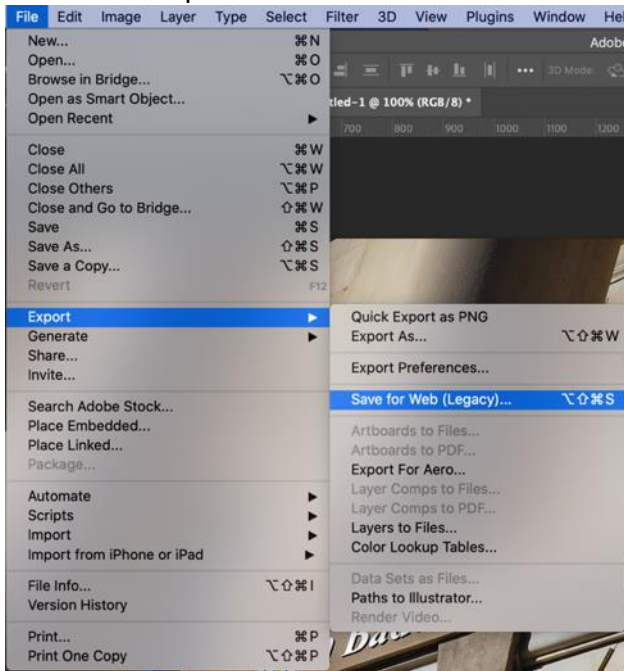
File Edit Image Layer Type Select Filter 3D View Plugins Window Hel

Adob

New... ⌘N
Open... ⌘O
Browse in Bridge... ⌥⌘O
Open as Smart Object...
Open Recent ▶

Close ⌘W
Close All ⌥⌘W
Close Others ⌥⌘P
Close and Go to Bridge... ⇧⌘W
Save ⌘S
Save As... ⇧⌘S
Save a Copy... ⌥⌘S
Revert F12

Export ▶
Generate ▶
Share...
Invite...

Search Adobe Stock...
Place Embedded...
Place Linked...
Package...

Automate ▶
Scripts ▶
Import ▶
Import from iPhone or iPad ▶

File Info... ⌥⇧⌘I
Version History

Print... ⌘P
Print One Copy ⌥⇧⌘P

3D Mode:

tled-1 @ 100% (RGB/8) *

700 800 900 1000 1100 1200

Quick Export as PNG
Export As... ⌥⇧⌘W

Export Preferences...

Save for Web (Legacy)... ⌥⇧⌘S

Artboards to Files...
Artboards to PDF...
Export For Aero...
Layer Comps to Files...
Layer Comps to PDF...
Layers to Files...
Color Lookup Tables...

Data Sets as Files...
Paths to Illustrator...
Render Video...